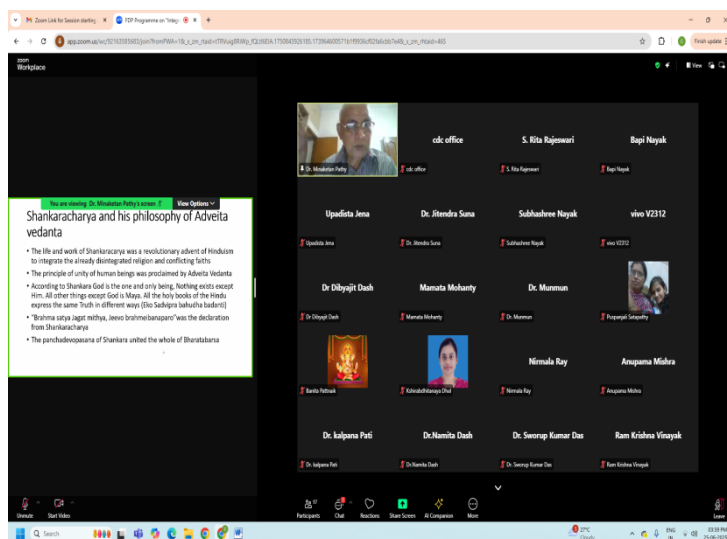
Zoom Link for Session starting ×
FDP Programme on "Integr ×
+

app.zoom.us/wc/92163585693/join?fromPWA=1&_x_zm_rtaid=t7RVug6RWp_fQLt683A.1750043926185.1739646057167f9936cf02fa6cbb7e49_x_zm_rhtaid=863

Finish update

zoom
Workplace

View

You are viewing Dr. Minaketan Pathy's screen
View Options

Shankaracharya and his philosophy of Adveita vedanta

• The life and work of Shankaracarya was a revolutionary advent of Hinduism to integrate the already disintegrated religion and conflicting faiths
• The principle of unity of human beings was proclaimed by Adveita Vedanta
• According to Shankara God is the one and only being, Nothing exists except Him. All other things except God is Maya. All the holy books of the Hindu express the same Truth in different ways (Eko Sadvipra bahudha badanti)
• "Brahma satya Jagat mithya, Jeevo brahmei banaparo" was the declaration from Shankaracharya
• The panchadevopasana of Shankara united the whole of Bharatabarsa

Dr. Minaketan Pathy
cdc office
cdc office
S. Rita Rajeswari
S. Rita Rajeswari
Bapi Nayak
Bapi Nayak
Upadista Jena
Upadista Jena
Dr. Jitendra Suna
Dr. Jitendra Suna
Subhashree Nayak
Subhashree Nayak
vivo V2312
vivo V2312
Dr Dibyajit Dash
Dr Dibyajit Dash
Mamata Mohanty
Mamata Mohanty
Dr. Munmun
Dr. Munmun
Poojanjali Satapathy
Banita Pattnaik
Kshirabdhitanaya Dhal
Nirmala Ray
Nirmala Ray
Anupama Mishra
Anupama Mishra
Dr. kalpana Pati
Dr. kalpana Pati
Dr.Namita Dash
Dr.Namita Dash
Dr. Sworup Kumar Das
Dr. Sworup Kumar Das
Ram Krishna Vinayak
Ram Krishna Vinayak

Unmute
Start Video
Participants
Chat
Reactions
Share Screen
AI Companion
More
Leave

Search
27°C
ENG IN
03:59 PM
25-06-2025